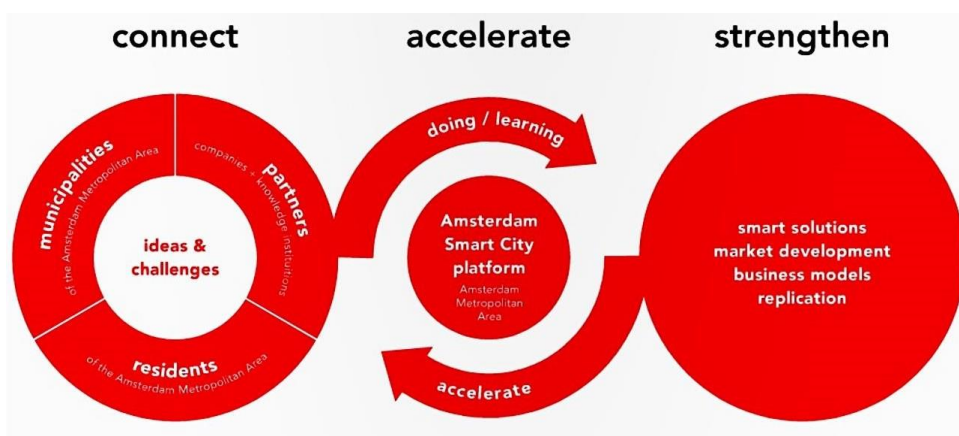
connect

accelerate

strengthen

municipalities
of the Amsterdam Metropolitan Area

partners
companies + knowledge institutions

ideas & challenges

residents
of the Amsterdam Metropolitan Area

doing / learning

Amsterdam Smart City platform
Amsterdam Metropolitan Area

accelerate

smart solutions
market development
business models
replication